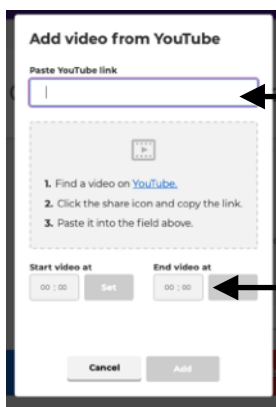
Add video from YouTube

Paste YouTube link

1. Find a video on YouTube.
2. Click the share icon and copy the link.
3. Paste it into the field above.

Start video at
00 : 00
Set

End video at
00 : 00

Cancel
Add